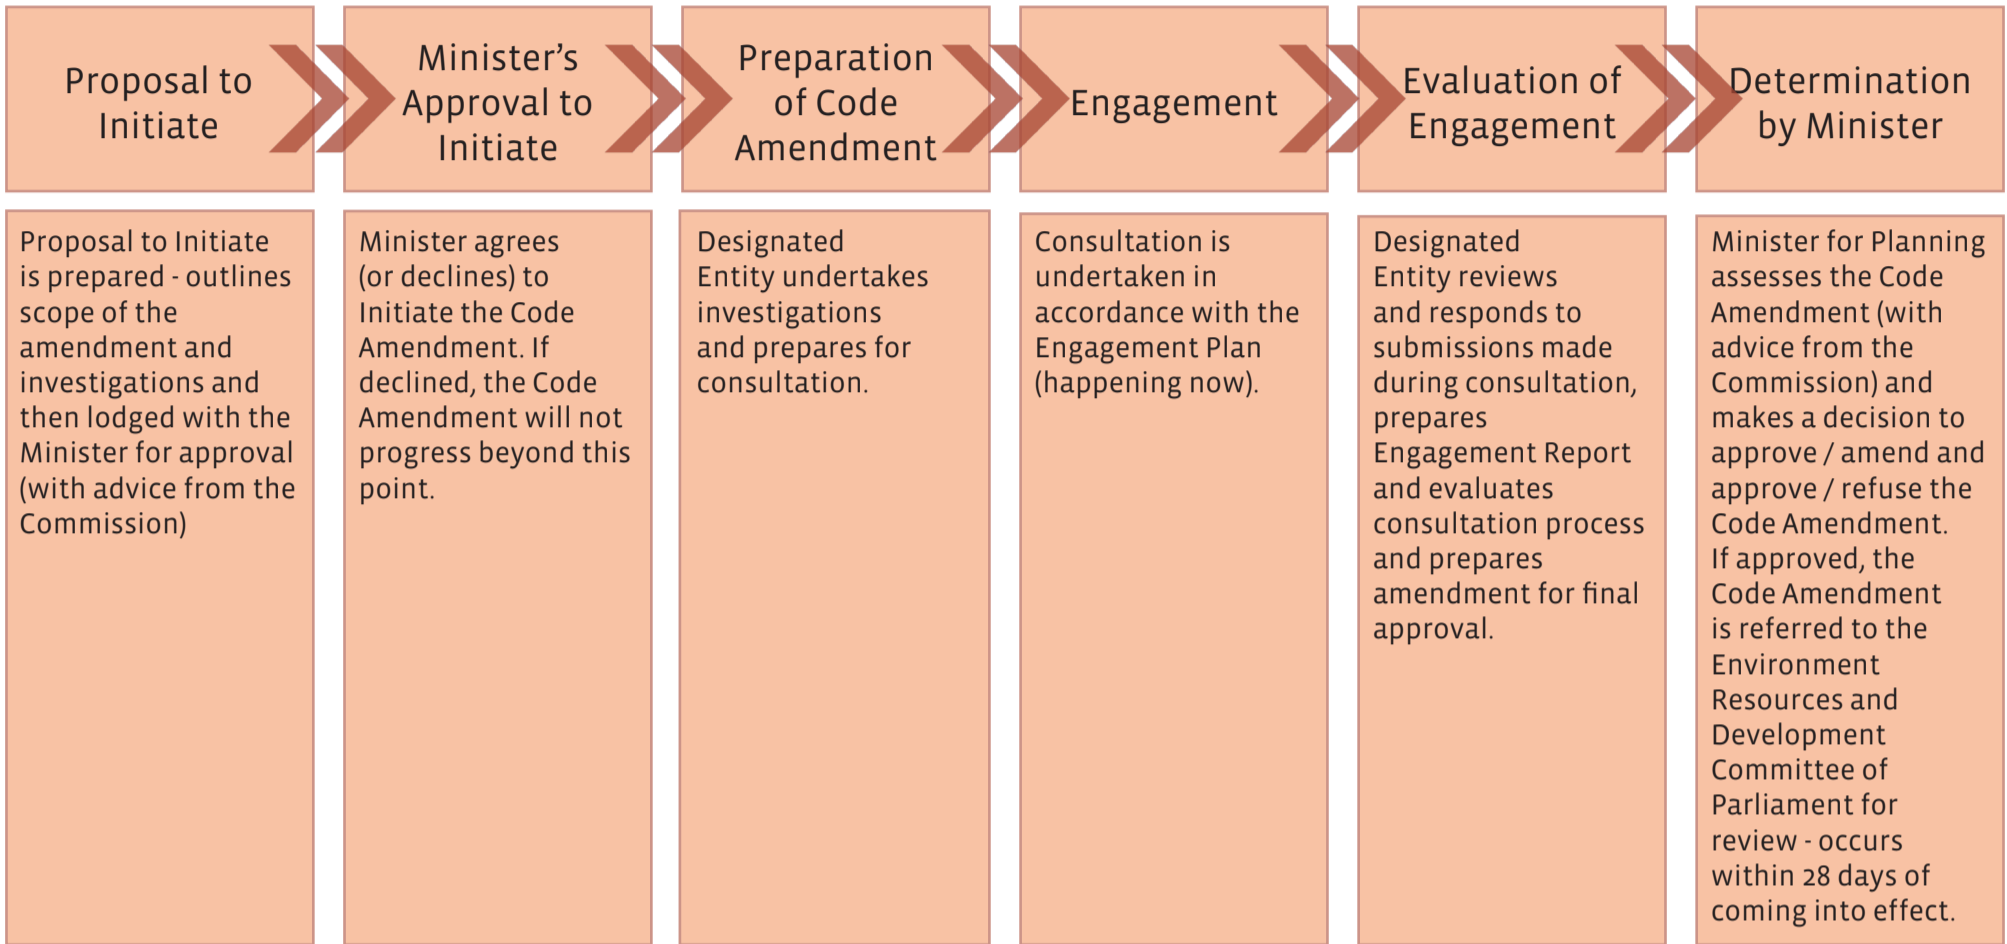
Proposal to Initiate

Minister's Approval to Initiate

Preparation of Code Amendment

Engagement

Evaluation of Engagement

Determination by Minister

Proposal to Initiate is prepared - outlines scope of the amendment and investigations and then lodged with the Minister for approval (with advice from the Commission)

Minister agrees (or declines) to Initiate the Code Amendment. If declined, the Code Amendment will not progress beyond this point.

Designated Entity undertakes investigations and prepares for consultation.

Consultation is undertaken in accordance with the Engagement Plan (happening now).

Designated Entity reviews and responds to submissions made during consultation, prepares Engagement Report and evaluates consultation process and prepares amendment for final approval.

Minister for Planning assesses the Code Amendment (with advice from the Commission) and makes a decision to approve / amend and approve / refuse the Code Amendment. If approved, the Code Amendment is referred to the Environment Resources and Development Committee of Parliament for review - occurs within 28 days of coming into effect.